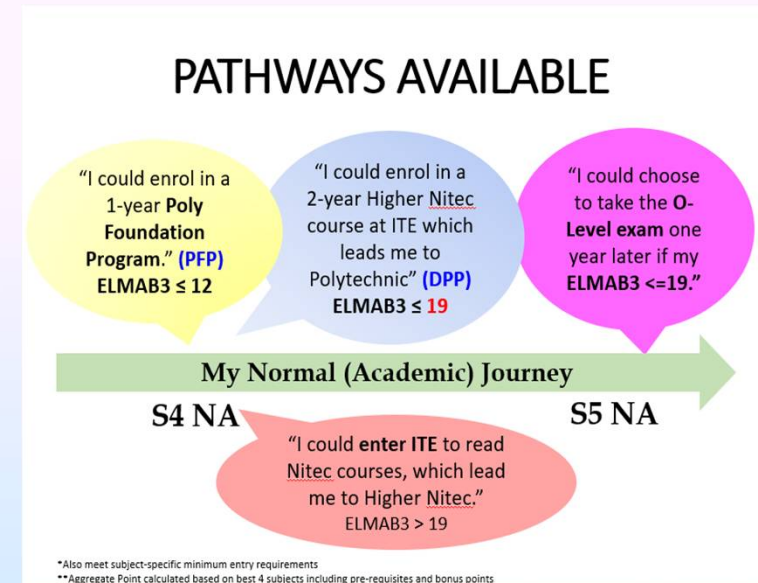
PATHWAYS AVAILABLE

"I could enrol in a 1-year Poly Foundation Program." (PFP) ELMAB3 ≤ 12

"I could enrol in a 2-year Higher Nitec course at ITE which leads me to Polytechnic" (DPP) ELMAB3 ≤ 19

"I could choose to take the O-Level exam one year later if my ELMAB3 <=19."

My Normal (Academic) Journey

S4 NA

S5 NA

"I could enter ITE to read Nitec courses, which lead me to Higher Nitec." ELMAB3 > 19

*Also meet subject-specific minimum entry requirements
**Aggregate Point calculated based on best 4 subjects including pre-requisites and bonus points